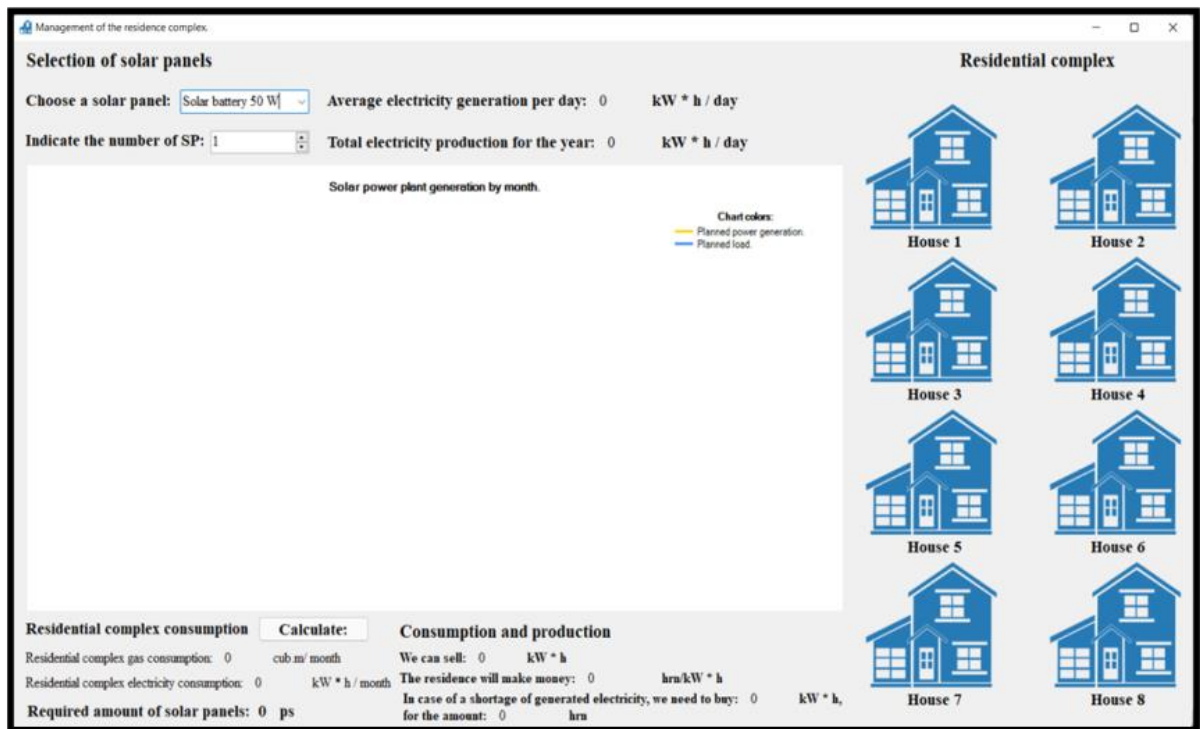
Management of the residence complex.

Selection of solar panels

Choose a solar panel: Solar battery 50 W

Average electricity generation per day: 0 kW * h / day

Indicate the number of SP: 1

Total electricity production for the year: 0 kW * h / day

Solar power plant generation by month.

Chart colors:
Planned power generation.
Planned load.

Residential complex

House 1
House 2
House 3
House 4
House 5
House 6
House 7
House 8

Residential complex consumption Calculate:

Residential complex gas consumption: 0 cub.m/ month

Residential complex electricity consumption: 0 kW * h / month

Required amount of solar panels: 0 ps

Consumption and production

We can sell: 0 kW * h

The residence will make money: 0 hrn/kW * h

In case of a shortage of generated electricity, we need to buy: 0 kW * h, for the amount: 0 hrn